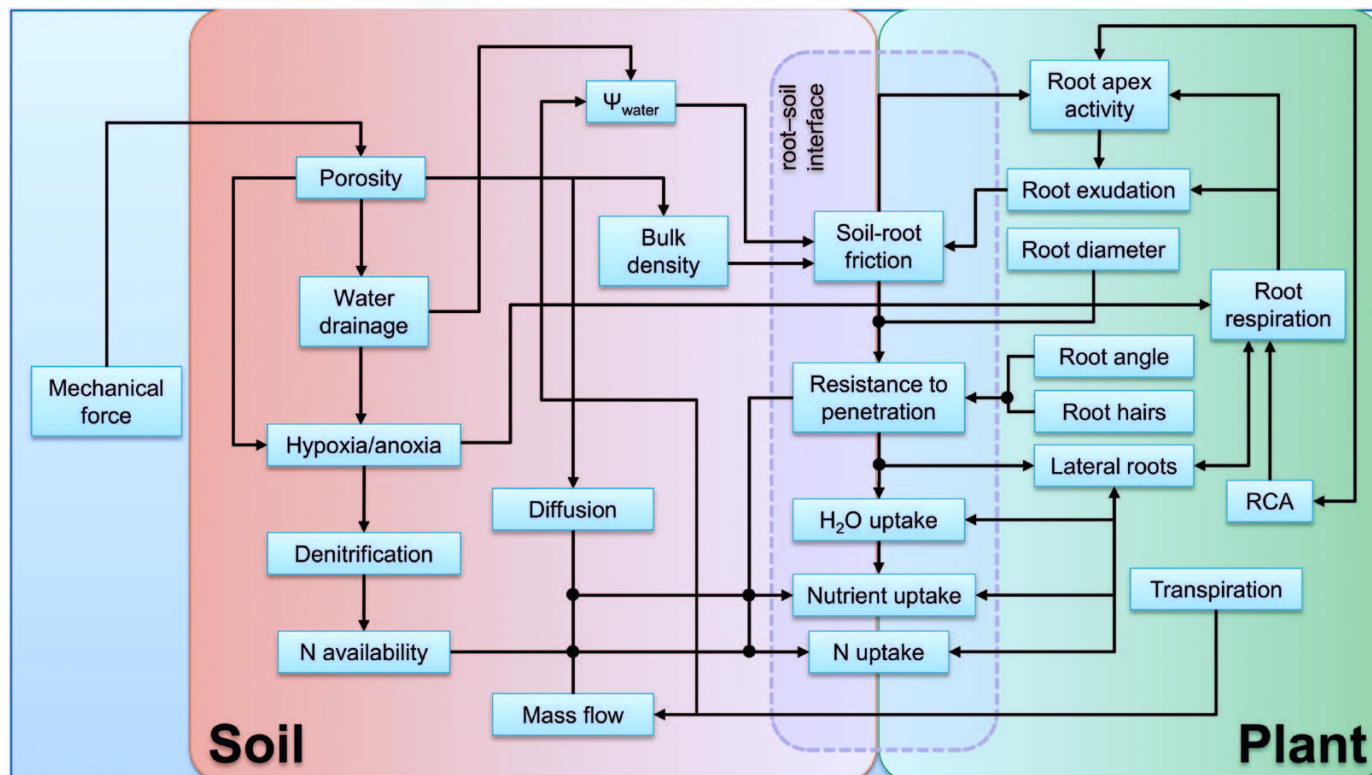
Mechanical force

Porosity

Water drainage

Hypoxia/anoxia

Denitrification

N availability

$\Psi_{water}$

Bulk density

Diffusion

Mass flow

Soil

root–soil interface

Soil-root friction

Resistance to penetration

$H_2O$ uptake

Nutrient uptake

N uptake

Root apex activity

Root exudation

Root diameter

Root respiration

Root angle

Root hairs

Lateral roots

RCA

Transpiration

Plant